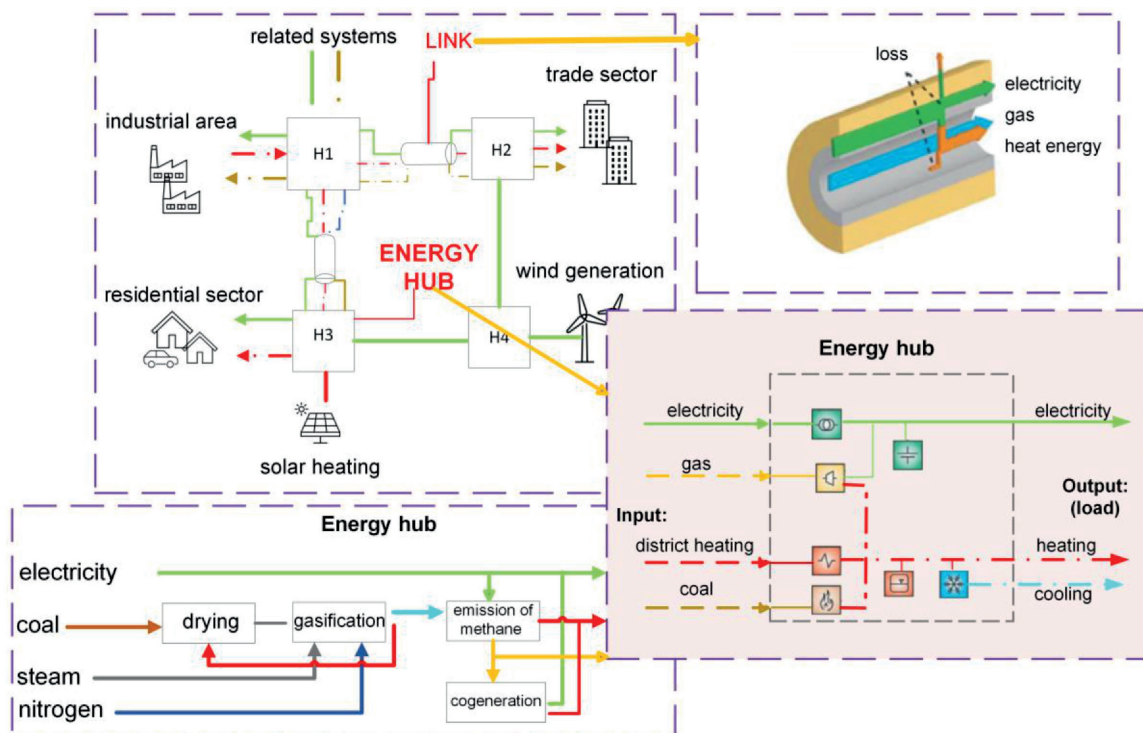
related systems

LINK

trade sector

industrial area

H1

H2

ENERGY HUB

wind generation

residential sector

H3

H4

solar heating

loss

electricity

gas

heat energy

Energy hub

electricity

electricity

gas

Output: (load)

Input:

district heating

heating

coal

cooling

Energy hub

electricity

coal

drying

gasification

emission of methane

steam

nitrogen

cogeneration